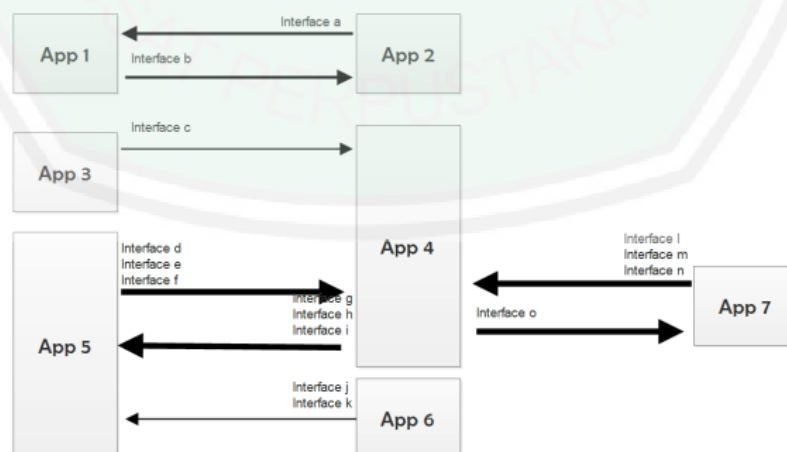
Interface a

App 1

Interface b

App 2

Interface c

App 3

App 4

Interface d
Interface e
Interface f

Interface g
Interface h
Interface i

App 5

Interface l
Interface m
Interface n

Interface o

App 7

Interface j
Interface k

App 6

PERPUSTAKAAN